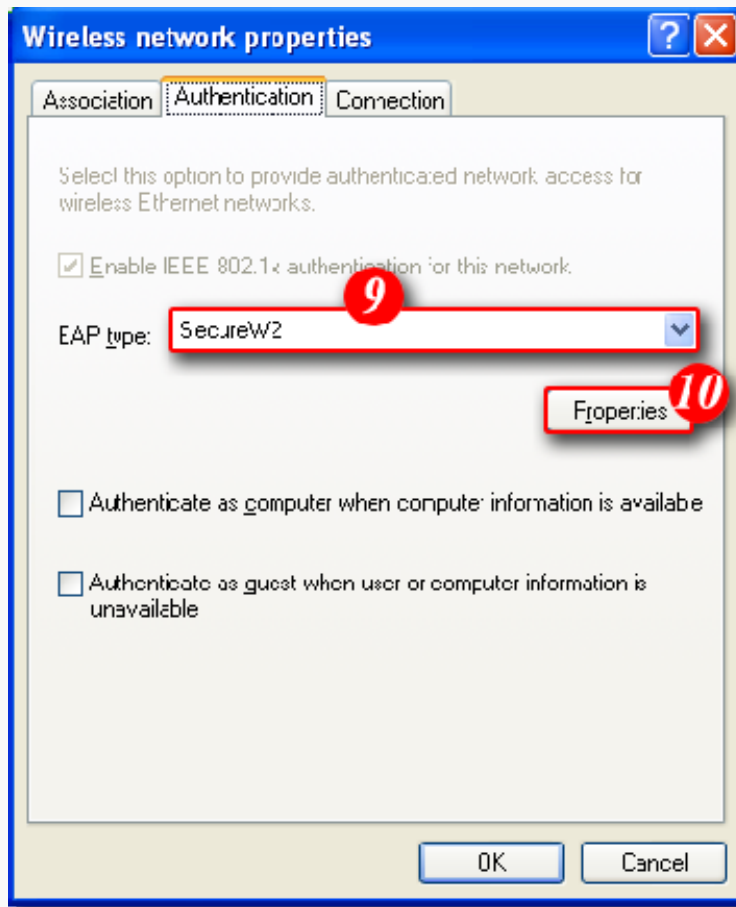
Wireless network properties

Association | Authentication | Connection

Select this option to provide authenticated network access for wireless Ethernet networks.

Enable IEEE 802.1x authentication for this network.

9

EAP type: SecureW2

10

Properties

Authenticate as computer when computer information is availabe

Authenticate as guest when user or computer information is unavailable

OK Cancel